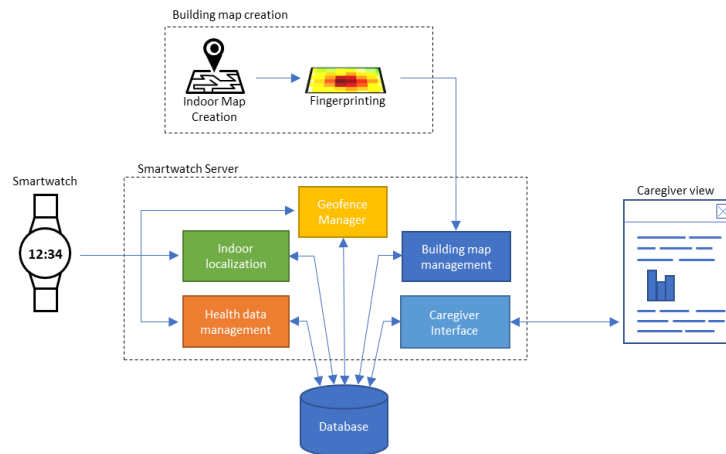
Building map creation

Indoor Map Creation

Fingerprinting

Smartwatch

12:34

Smartwatch Server

Geofence Manager

Indoor localization

Building map management

Health data management

Caregiver Interface

Caregiver view

Database